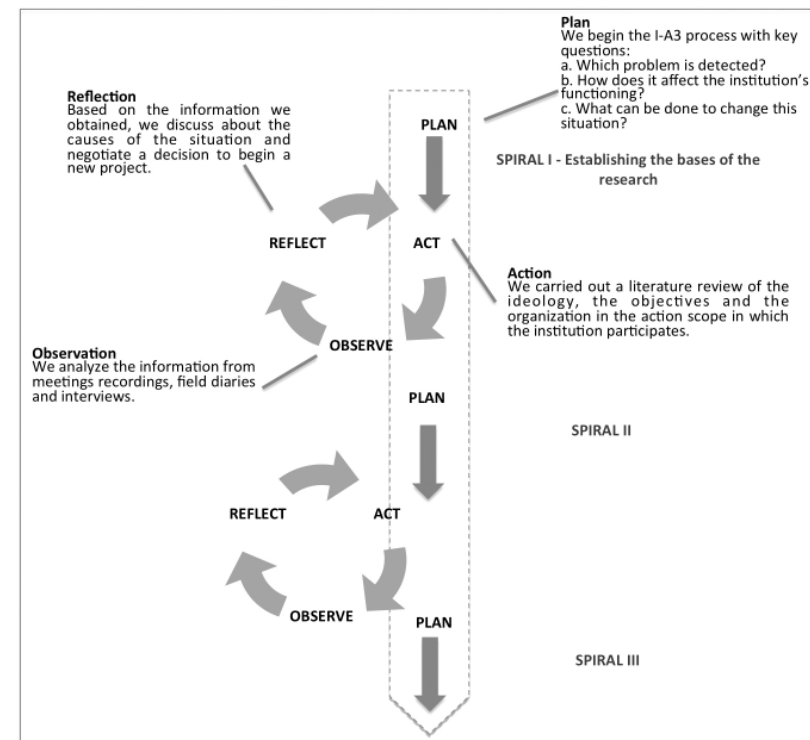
**Plan**
We begin the I-A3 process with key questions:
a. Which problem is detected?
b. How does it affect the institution's functioning?
c. What can be done to change this situation?

**Reflection**
Based on the information we obtained, we discuss about the causes of the situation and negotiate a decision to begin a new project.

PLAN

SPIRAL I - Establishing the bases of the research

REFLECT

ACT

**Action**
We carried out a literature review of the ideology, the objectives and the organization in the action scope in which the institution participates.

**Observation**
We analyze the information from meetings recordings, field diaries and interviews.

OBSERVE

PLAN

SPIRAL II

REFLECT

ACT

OBSERVE

PLAN

SPIRAL III